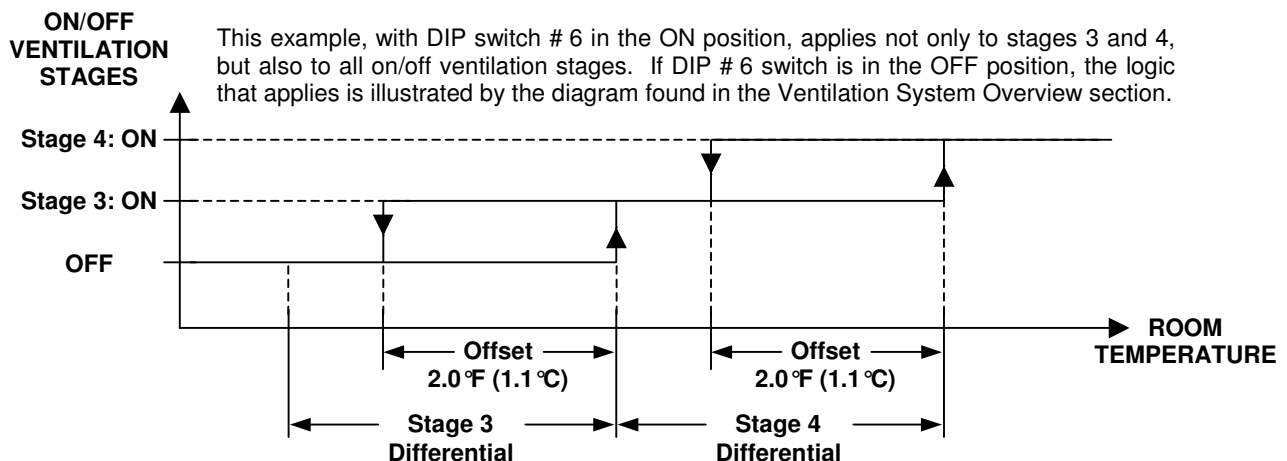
ON/OFF VENTILATION STAGES

This example, with DIP switch # 6 in the ON position, applies not only to stages 3 and 4, but also to all on/off ventilation stages. If DIP # 6 switch is in the OFF position, the logic that applies is illustrated by the diagram found in the Ventilation System Overview section.

Stage 4: ON

Stage 3: ON

OFF

ROOM TEMPERATURE

Offset 2.0°F (1.1°C)

Offset 2.0°F (1.1°C)

Stage 3 Differential

Stage 4 Differential